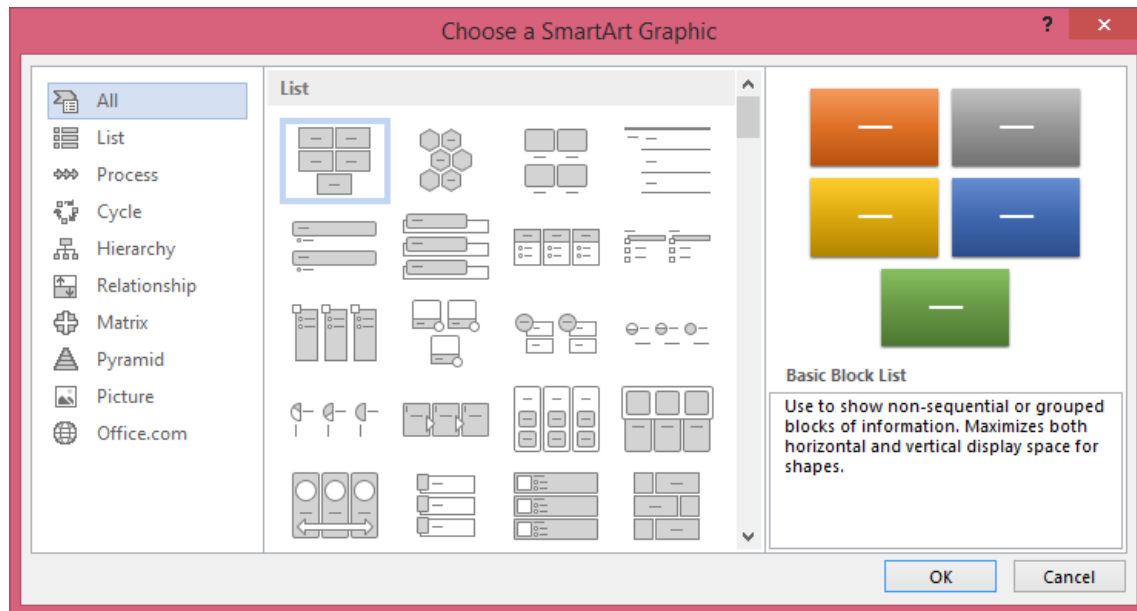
Choose a SmartArt Graphic

?

All
List
Process
Cycle
Hierarchy
Relationship
Matrix
Pyramid
Picture
Office.com

List

Basic Block List

Use to show non-sequential or grouped blocks of information. Maximizes both horizontal and vertical display space for shapes.

OK
Cancel